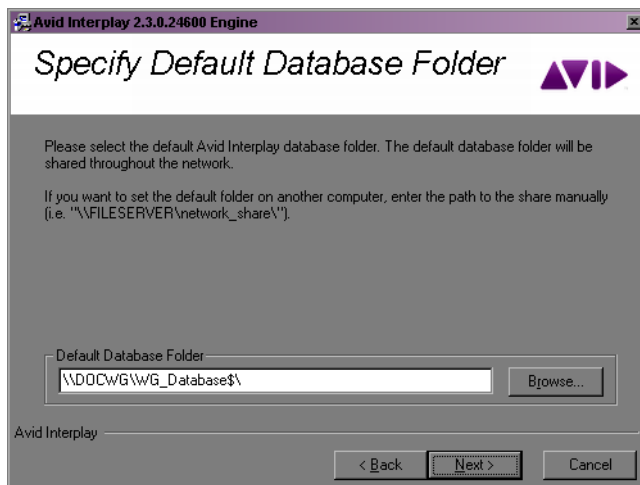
Avid Interplay 2.3.0.24600 Engine

Specify Default Database Folder

AVID

Please select the default Avid Interplay database folder. The default database folder will be shared throughout the network.

If you want to set the default folder on another computer, enter the path to the share manually (i.e. "\\FILESERVER\network_share\").

Default Database Folder

\\DOCWG\WG_Database$\

Browse...

Avid Interplay

< Back

Next >

Cancel